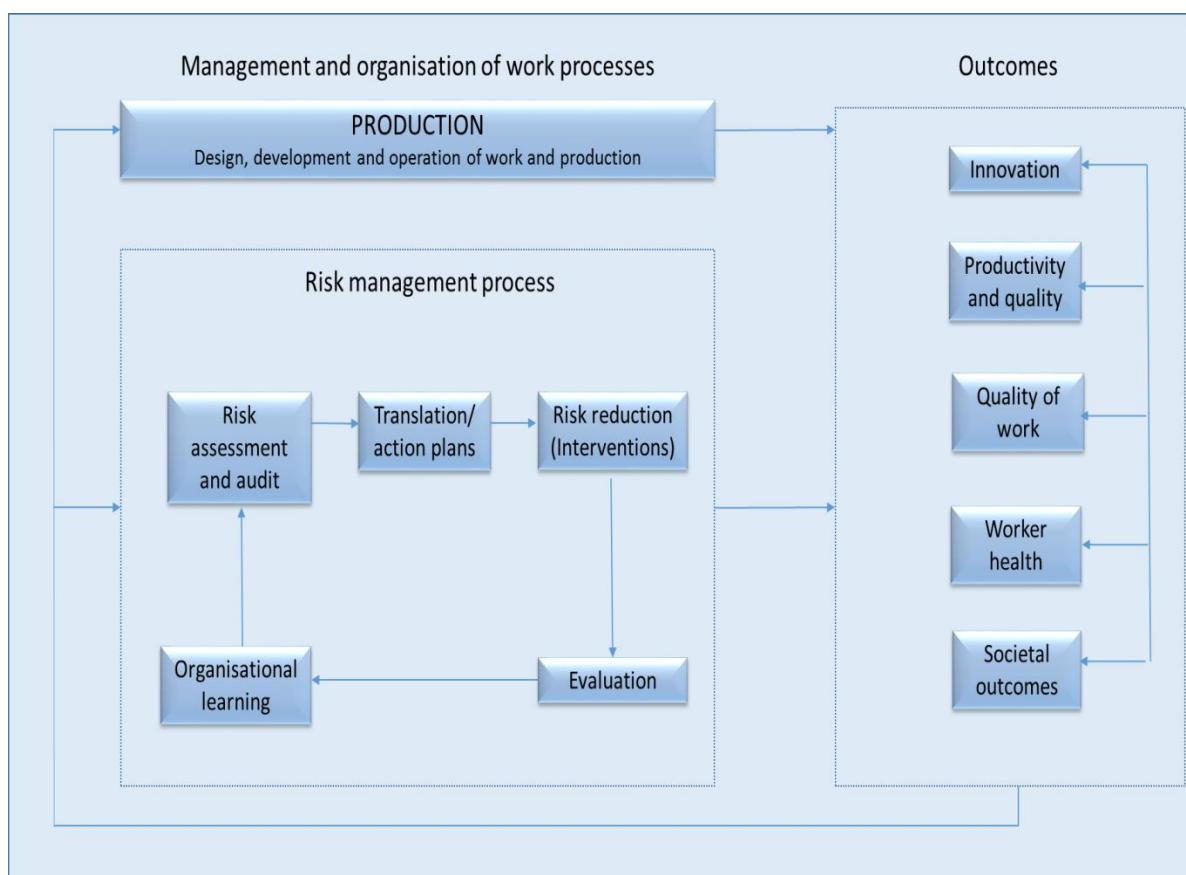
Management and organisation of work processes

Outcomes

PRODUCTION
Design, development and operation of work and production

Risk management process

Risk assessment and audit

Translation/ action plans

Risk reduction (Interventions)

Organisational learning

Evaluation

Innovation

Productivity and quality

Quality of work

Worker health

Societal outcomes